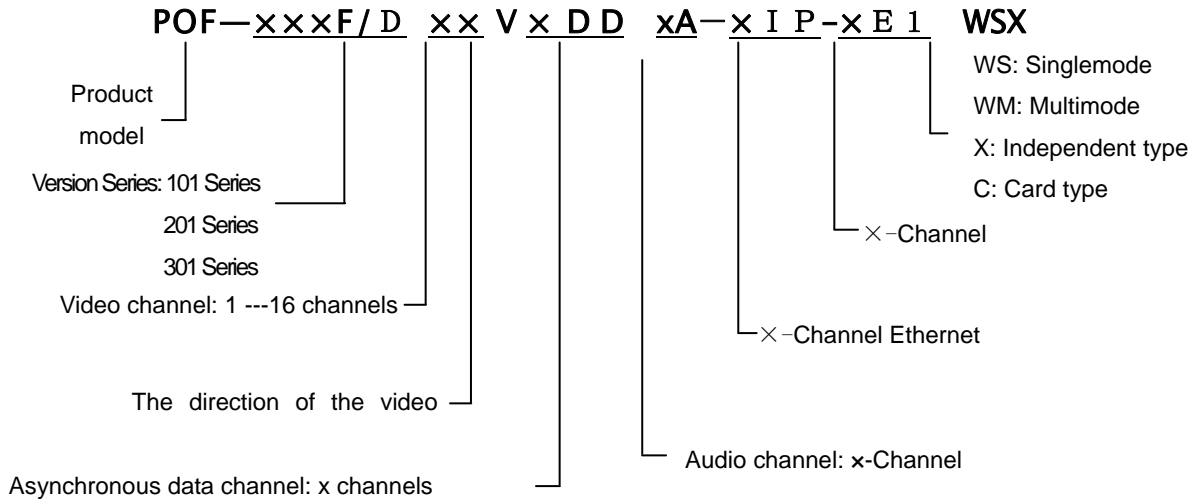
POF—×××F/D ×× V× DD xA—×IP-×E1 WSX

Product model

Version Series: 101 Series

201 Series

301 Series

Video channel: 1 ---16 channels

The direction of the video

Asynchronous data channel: x channels

Audio channel: x-Channel

×-Channel Ethernet

×-Channel

WS: Singlemode

WM: Multimode

X: Independent type

C: Card type